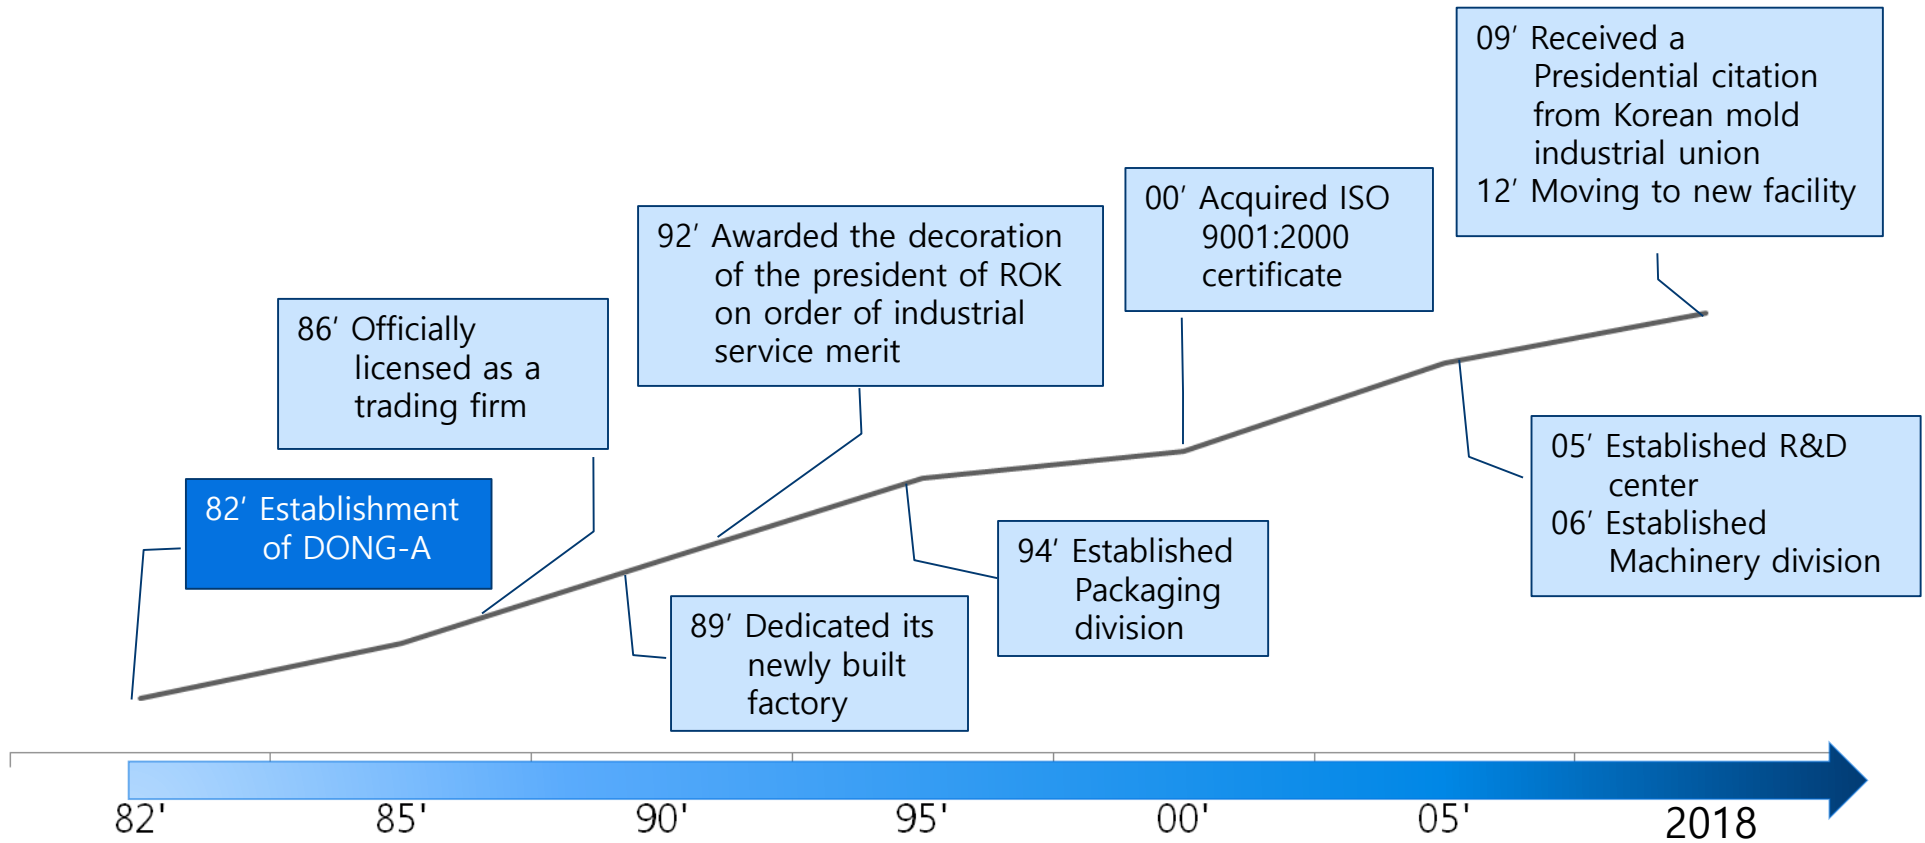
09′ Received a Presidential citation from Korean mold industrial union
12′ Moving to new facility

00′ Acquired ISO 9001:2000 certificate

92′ Awarded the decoration of the president of ROK on order of industrial service merit

86′ Officially licensed as a trading firm

82′ Establishment of DONG-A

05′ Established R&D center
06′ Established Machinery division

94′ Established Packaging division

89′ Dedicated its newly built factory

82'
85'
90'
95'
00'
05'
2018